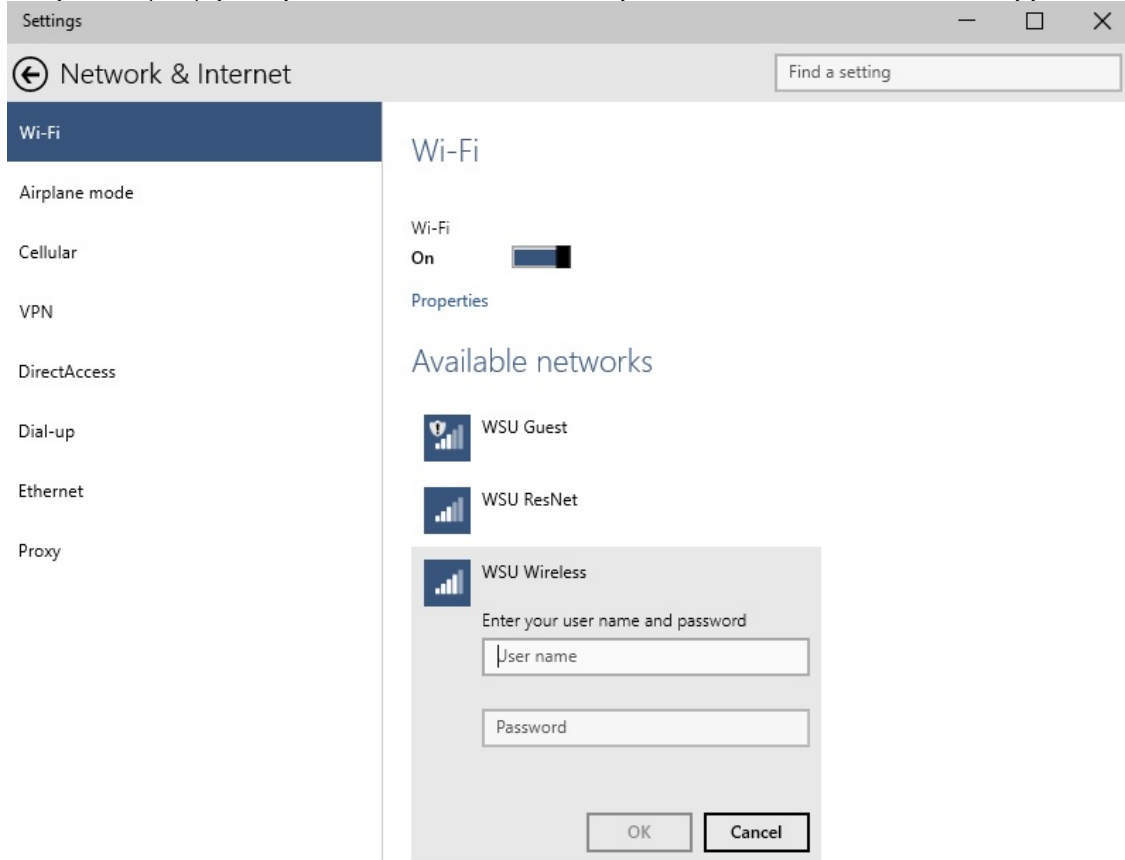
Settings

Network & Internet

Find a setting

Wi-Fi

Airplane mode

Cellular

VPN

DirectAccess

Dial-up

Ethernet

Proxy

Wi-Fi

Wi-Fi
On

Properties

Available networks

WSU Guest

WSU ResNet

WSU Wireless

Enter your user name and password

User name

Password

OK

Cancel